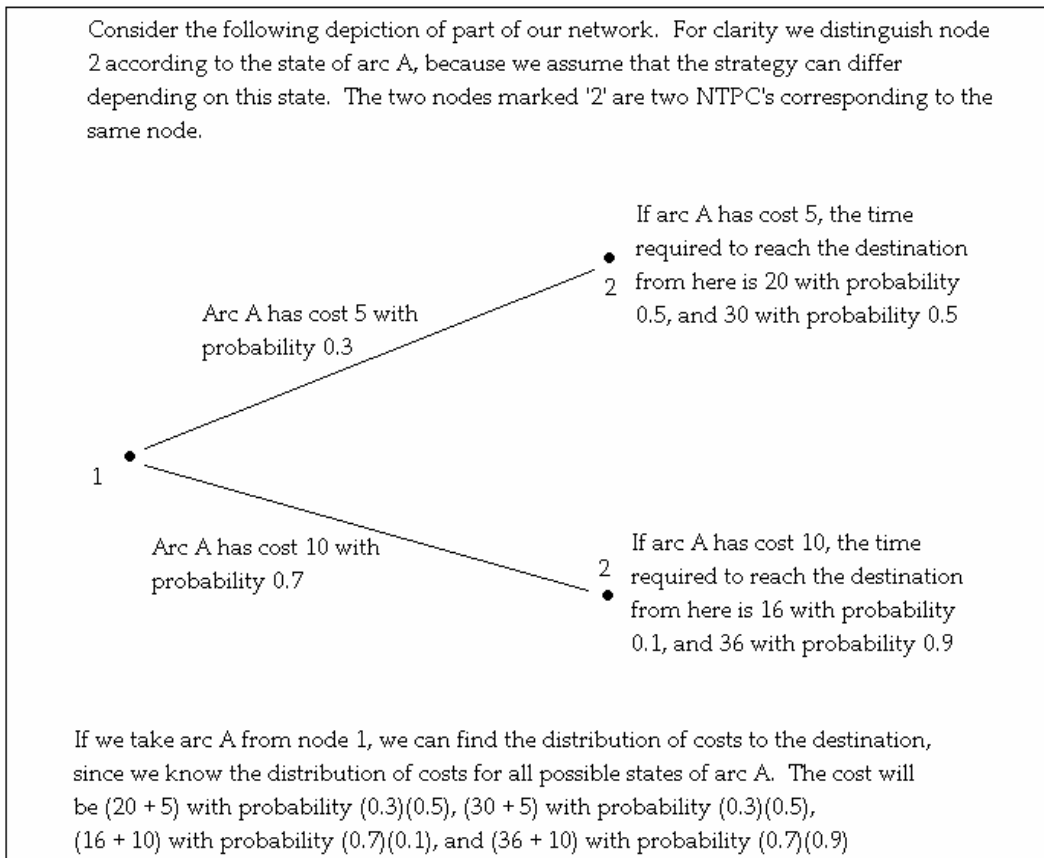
Consider the following depiction of part of our network. For clarity we distinguish node 2 according to the state of arc A, because we assume that the strategy can differ depending on this state. The two nodes marked '2' are two NTPC's corresponding to the same node.

If arc A has cost 5, the time required to reach the destination from here is 20 with probability 0.5, and 30 with probability 0.5

2

Arc A has cost 5 with probability 0.3

1

Arc A has cost 10 with probability 0.7

2

If arc A has cost 10, the time required to reach the destination from here is 16 with probability 0.1, and 36 with probability 0.9

If we take arc A from node 1, we can find the distribution of costs to the destination, since we know the distribution of costs for all possible states of arc A. The cost will be (20 + 5) with probability (0.3)(0.5), (30 + 5) with probability (0.3)(0.5), (16 + 10) with probability (0.7)(0.1), and (36 + 10) with probability (0.7)(0.9)